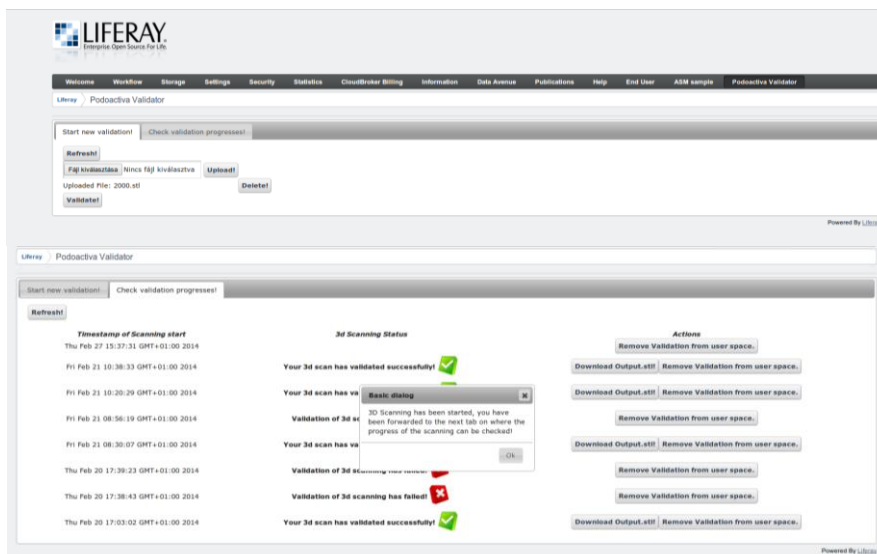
LIFERAY
Enterprise. Open Source. For Life.

Welcome Workflow Storage Settings Security Statistics CloudBroker Billing Information Data Avenue Publications Help End User ASM sample Podoactiva Validator

Liferay Podoactiva Validator

Start new validation! Check validation progresses!

Refresh!

Fájl kiválasztása Nincs fájl kiválasztva Upload!

Uploaded File: 2000.stl Delete!

Validate!

Powered By Liferay

Liferay Podoactiva Validator

Start new validation! Check validation progresses!

Refresh!

| Timestamp of Scanning start | 3d Scanning Status | Actions |
|---|---|---|
| Thu Feb 27 15:37:31 GMT+01:00 2014 | | Remove Validation from user space. |
| Fri Feb 21 10:38:33 GMT+01:00 2014 | Your 3d scan has validated successfully! | Download Output.stl! Remove Validation from user space. |
| Fri Feb 21 10:20:29 GMT+01:00 2014 | Your 3d scan has va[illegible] | Download Output.stl! Remove Validation from user space. |
| Fri Feb 21 08:56:19 GMT+01:00 2014 | Validation of 3d sc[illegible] | Remove Validation from user space. |
| Fri Feb 21 08:30:07 GMT+01:00 2014 | Your 3d scan has va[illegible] | Download Output.stl! Remove Validation from user space. |
| Thu Feb 20 17:39:23 GMT+01:00 2014 | Validation of 3d scanning has failed! | Remove Validation from user space. |
| Thu Feb 20 17:38:43 GMT+01:00 2014 | Validation of 3d scanning has failed! | Remove Validation from user space. |
| Thu Feb 20 17:03:02 GMT+01:00 2014 | Your 3d scan has validated successfully! | Download Output.stl! Remove Validation from user space. |

Basic dialog
3D Scanning has been started, you have been forwarded to the next tab on where the progress of the scanning can be checked!
Ok

Powered By Liferay